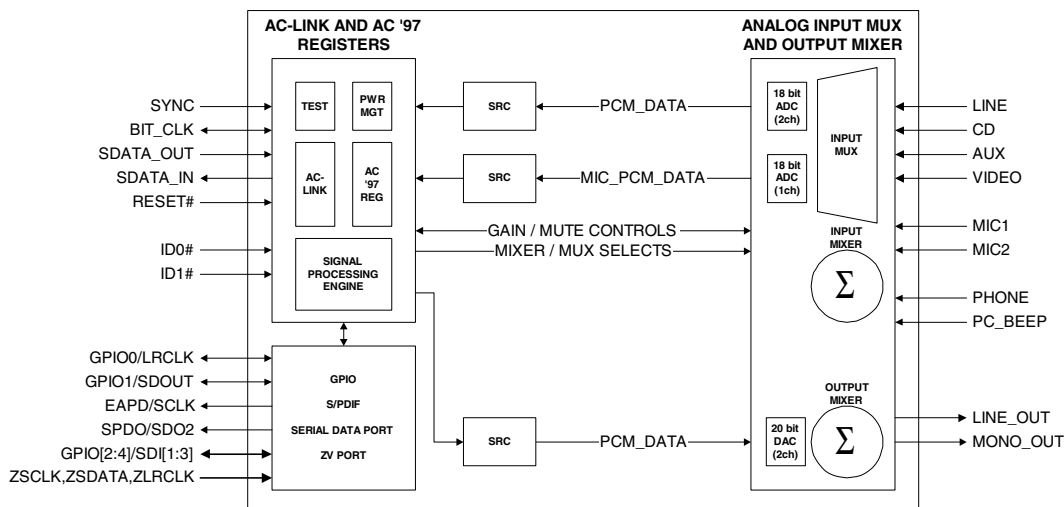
AC-LINK AND AC '97 REGISTERS

ANALOG INPUT MUX AND OUTPUT MIXER

SYNC
BIT_CLK
SDATA_OUT
SDATA_IN
RESET#
ID0#
ID1#

TEST
PWR MGT
AC-LINK
AC '97 REG
SIGNAL PROCESSING ENGINE

SRC
PCM_DATA
SRC
MIC_PCM_DATA
GAIN / MUTE CONTROLS
MIXER / MUX SELECTS

18 bit ADC (2ch)
18 bit ADC (1ch)
INPUT MUX
INPUT MIXER
$\Sigma$

LINE
CD
AUX
VIDEO
MIC1
MIC2
PHONE
PC_BEEP

GPIO0/LRCLK
GPIO1/SDOUT
EAPD/SCLK
SPDO/SDO2
GPIO[2:4]/SDI[1:3]
ZSCLK,ZSDATA,ZLRCLK

GPIO
S/PDIF
SERIAL DATA PORT
ZV PORT

SRC
PCM_DATA

OUTPUT MIXER
20 bit DAC (2ch)
$\Sigma$

LINE_OUT
MONO_OUT